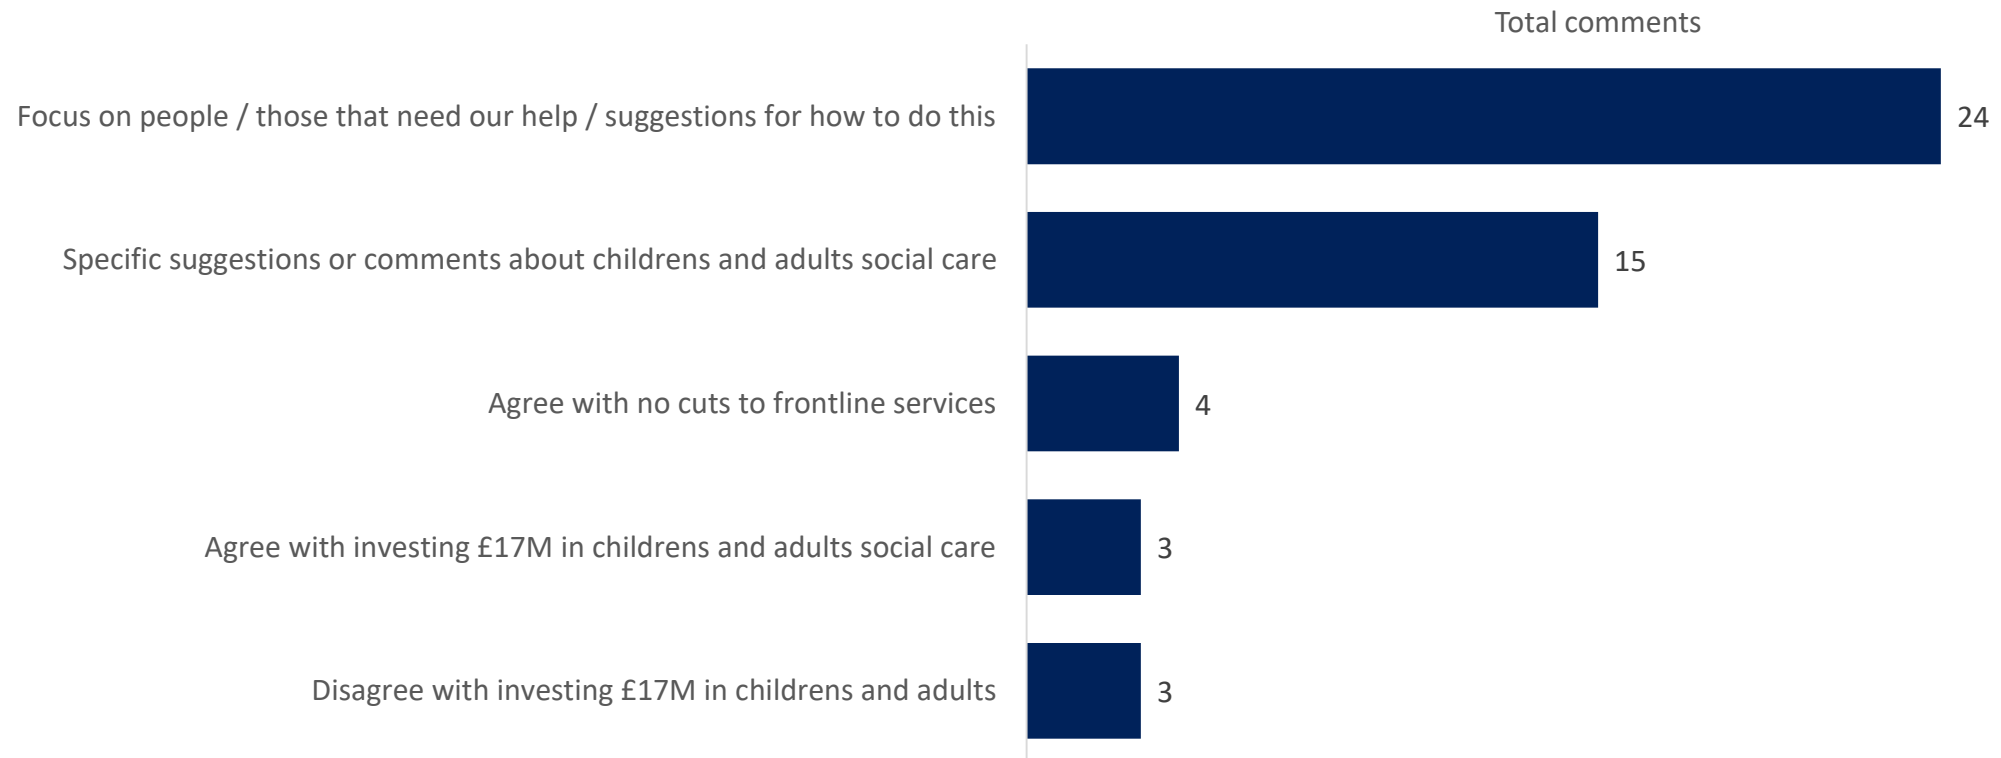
Total comments

Focus on people / those that need our help / suggestions for how to do this 24

Specific suggestions or comments about childrens and adults social care 15

Agree with no cuts to frontline services 4

Agree with investing £17M in childrens and adults social care 3

Disagree with investing £17M in childrens and adults 3